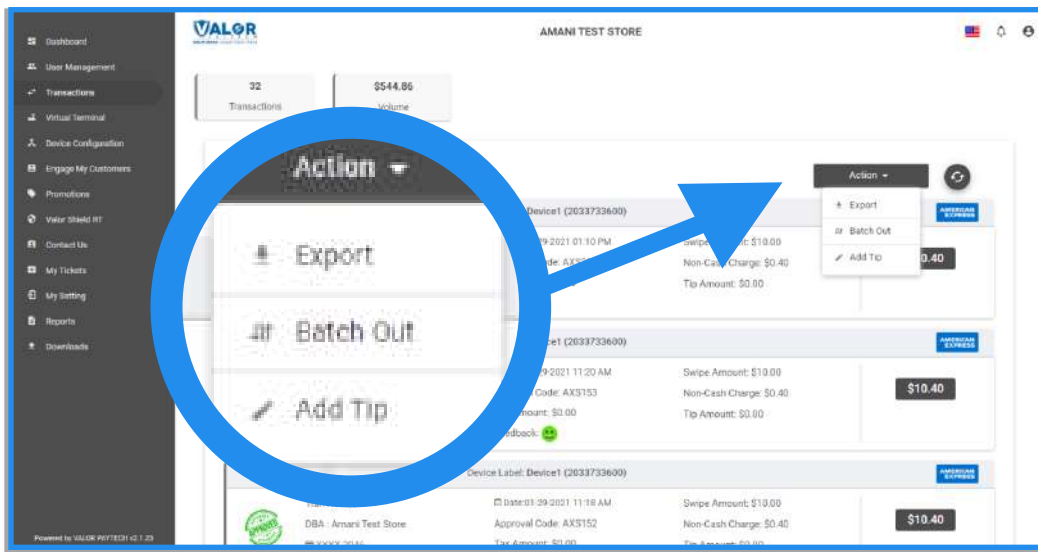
Dashboard
User Management
Transactions
Virtual Terminal
Device Configuration
Engage My Customers
Promotions
Valor Shield RT
Contact Us
My Tickets
My Setting
Reports
Downloads

Powered by VALOR PAYTECH v2.1.23

VALOR

AMANI TEST STORE

32
Transactions

$544.86
Volume

Action

Export
Batch Out
Add Tip

Action

Export
Batch Out
Add Tip

Device1 (2033733600)

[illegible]29-2021 01:10 PM
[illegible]ode: AXS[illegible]

Swipe Amount: $10.00
Non-Cash Charge: $0.40
Tip Amount: $0.00

$10.40

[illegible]ice1 (2033733600)

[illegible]29-2021 11:20 AM
Code: AXS153
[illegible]mount: $0.00
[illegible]edback:

Swipe Amount: $10.00
Non-Cash Charge: $0.40
Tip Amount: $0.00

$10.40

Device Label: Device1 (2033733600)

Date:01-29-2021 11:18 AM
Approval Code: AXS152
Tax Amount: $0.00

DBA : Amani Test Store
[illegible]

Swipe Amount: $10.00
Non-Cash Charge: $0.40
Tip Amount: $0.00

$10.40

AMERICAN EXPRESS
AMERICAN EXPRESS
AMERICAN EXPRESS